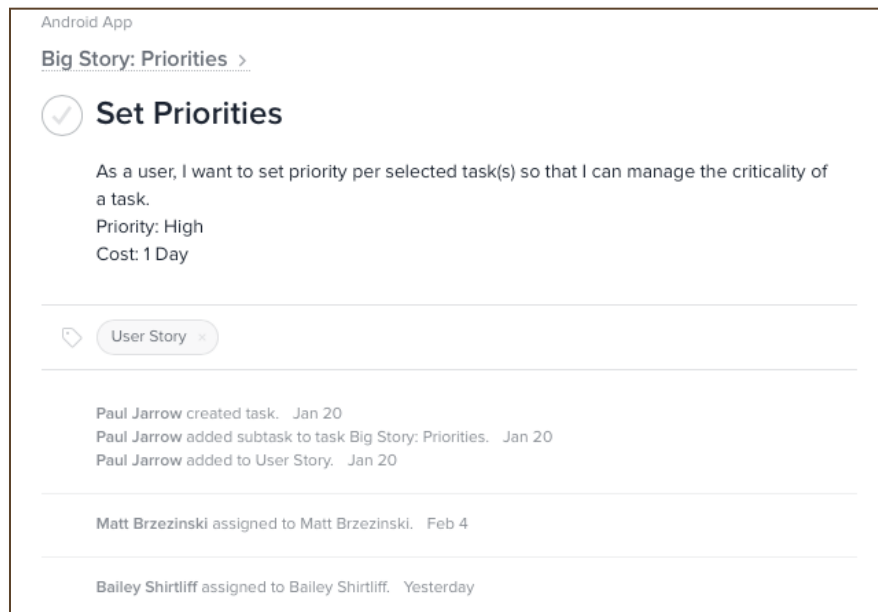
Android App

Big Story: Priorities >

Set Priorities

As a user, I want to set priority per selected task(s) so that I can manage the criticality of a task.
Priority: High
Cost: 1 Day

User Story ×

Paul Jarrow created task. Jan 20
Paul Jarrow added subtask to task Big Story: Priorities. Jan 20
Paul Jarrow added to User Story. Jan 20

Matt Brzezinski assigned to Matt Brzezinski. Feb 4

Bailey Shirtliff assigned to Bailey Shirtliff. Yesterday